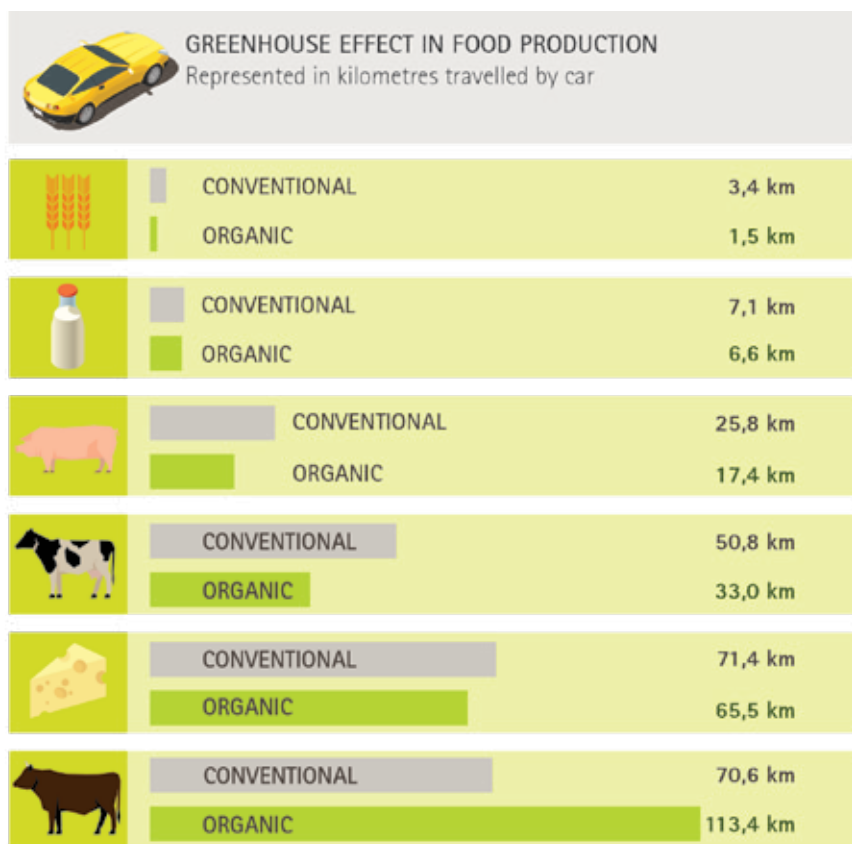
GREENHOUSE EFFECT IN FOOD PRODUCTION
Represented in kilometres travelled by car

CONVENTIONAL 3,4 km
ORGANIC 1,5 km

CONVENTIONAL 7,1 km
ORGANIC 6,6 km

CONVENTIONAL 25,8 km
ORGANIC 17,4 km

CONVENTIONAL 50,8 km
ORGANIC 33,0 km

CONVENTIONAL 71,4 km
ORGANIC 65,5 km

CONVENTIONAL 70,6 km
ORGANIC 113,4 km